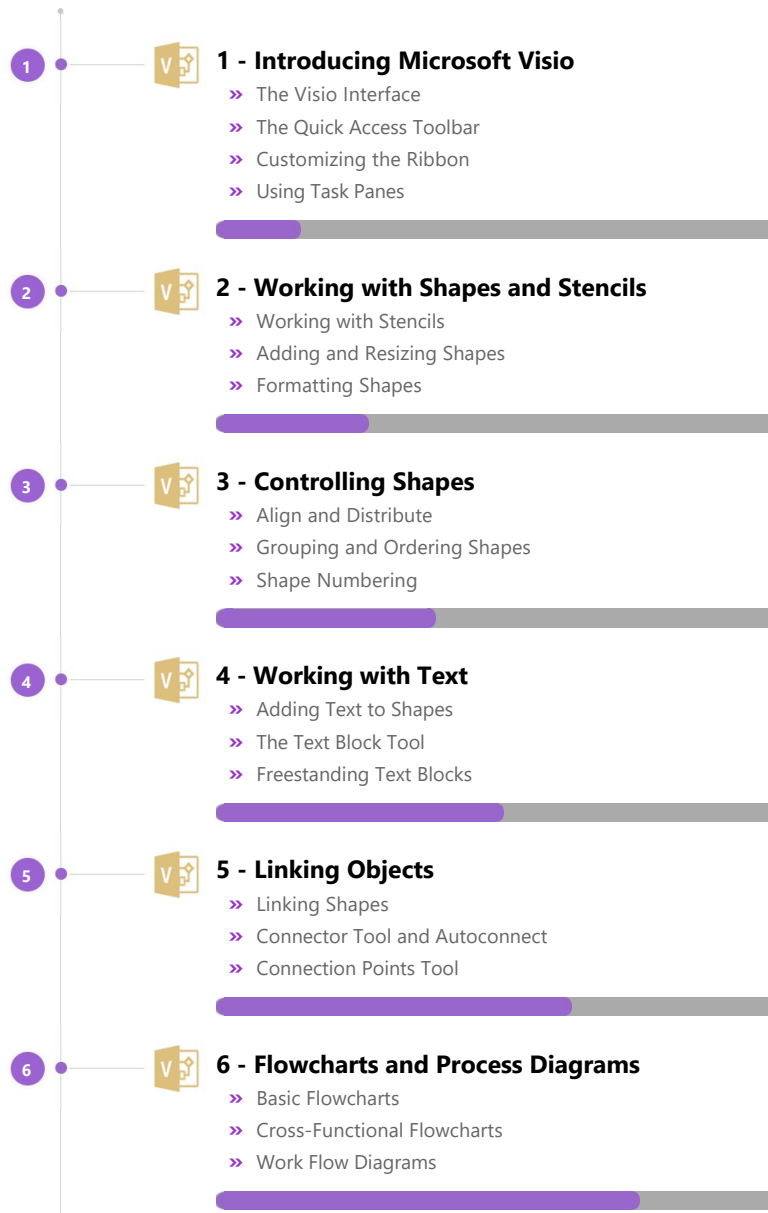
1

1 - Introducing Microsoft Visio

» The Visio Interface
» The Quick Access Toolbar
» Customizing the Ribbon
» Using Task Panes

2

2 - Working with Shapes and Stencils

» Working with Stencils
» Adding and Resizing Shapes
» Formatting Shapes

3

3 - Controlling Shapes

» Align and Distribute
» Grouping and Ordering Shapes
» Shape Numbering

4

4 - Working with Text

» Adding Text to Shapes
» The Text Block Tool
» Freestanding Text Blocks

5

5 - Linking Objects

» Linking Shapes
» Connector Tool and Autoconnect
» Connection Points Tool

6

6 - Flowcharts and Process Diagrams

» Basic Flowcharts
» Cross-Functional Flowcharts
» Work Flow Diagrams